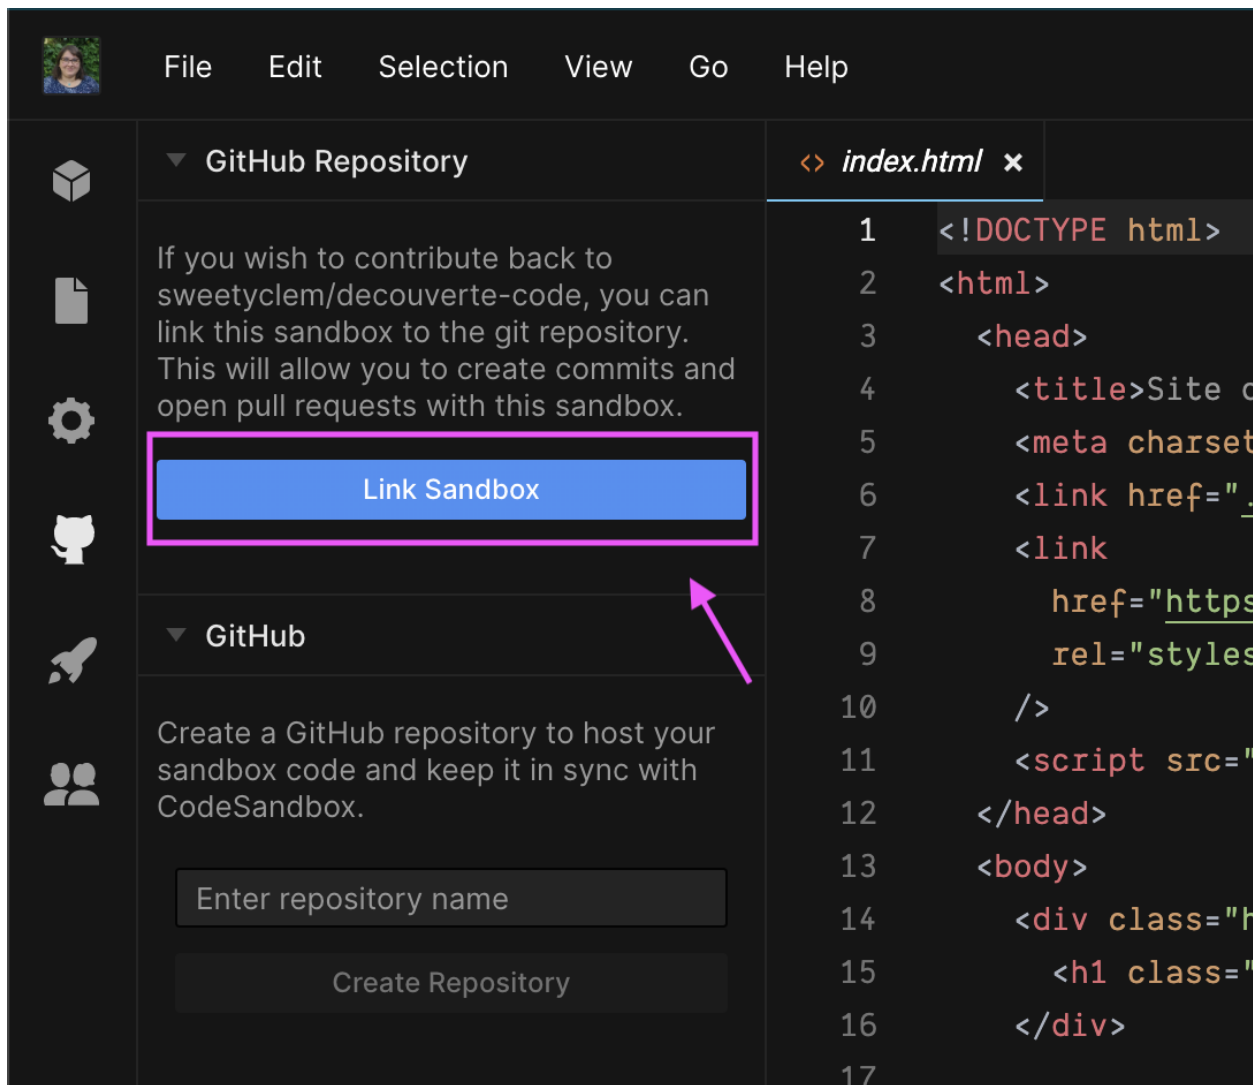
File Edit Selection View Go Help

GitHub Repository

If you wish to contribute back to sweetyclem/decouverte-code, you can link this sandbox to the git repository. This will allow you to create commits and open pull requests with this sandbox.

Link Sandbox

GitHub

Create a GitHub repository to host your sandbox code and keep it in sync with CodeSandbox.

Enter repository name

Create Repository

<> index.html ×

1 <!DOCTYPE html>
2 <html>
3 <head>
4 <title>Site c
5 <meta charset
6 <link href="
7 <link
8 href="https
9 rel="styles
10 />
11 <script src="
12 </head>
13 <body>
14 <div class="h
15 <h1 class="
16 </div>
17